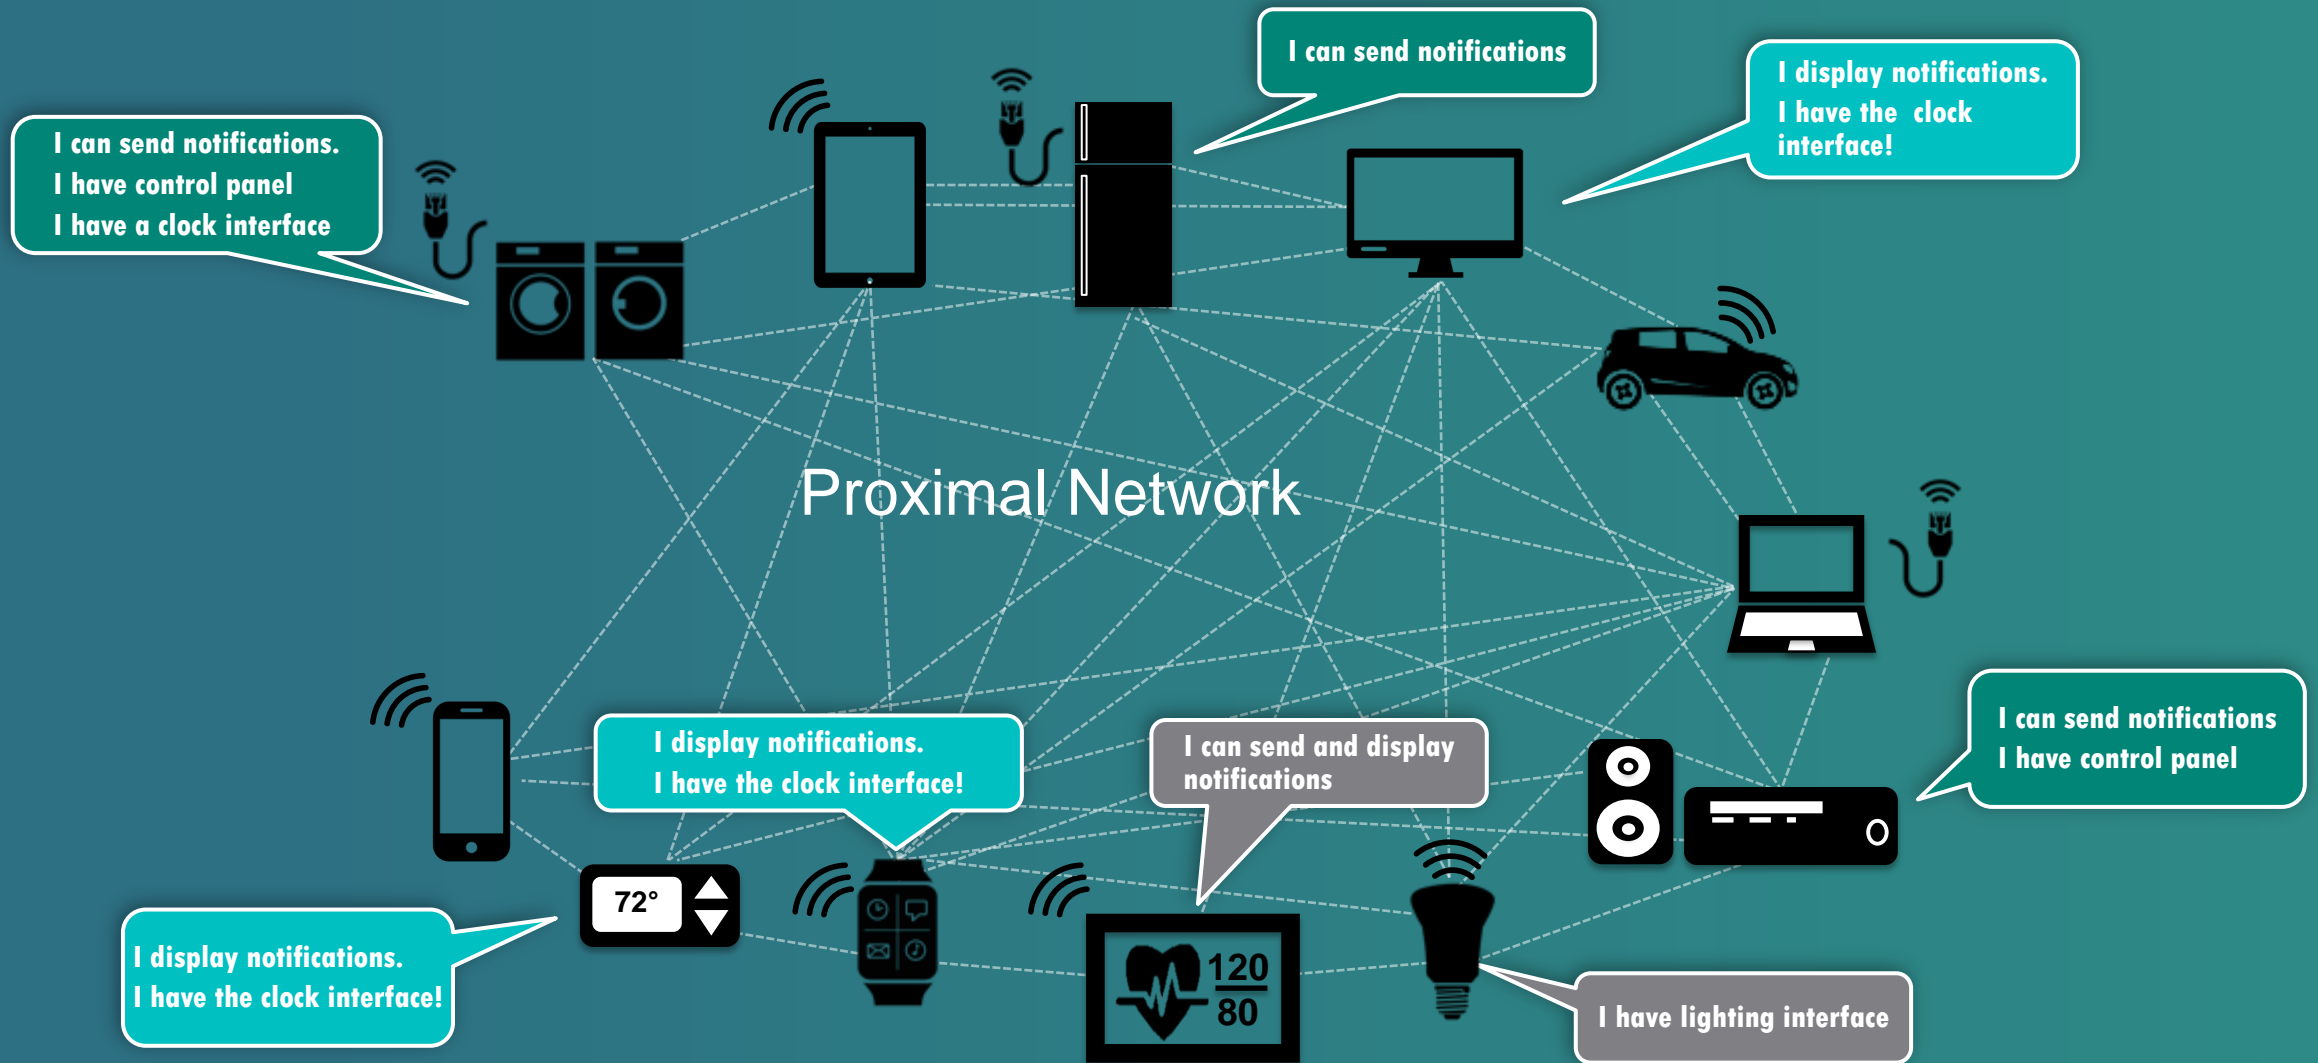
I can send notifications.
I have control panel
I have a clock interface

I can send notifications

I display notifications.
I have the clock interface!

Proximal Network

I can send notifications
I have control panel

I display notifications.
I have the clock interface!

I can send and display notifications

72°

120
80

I display notifications.
I have the clock interface!

I have lighting interface